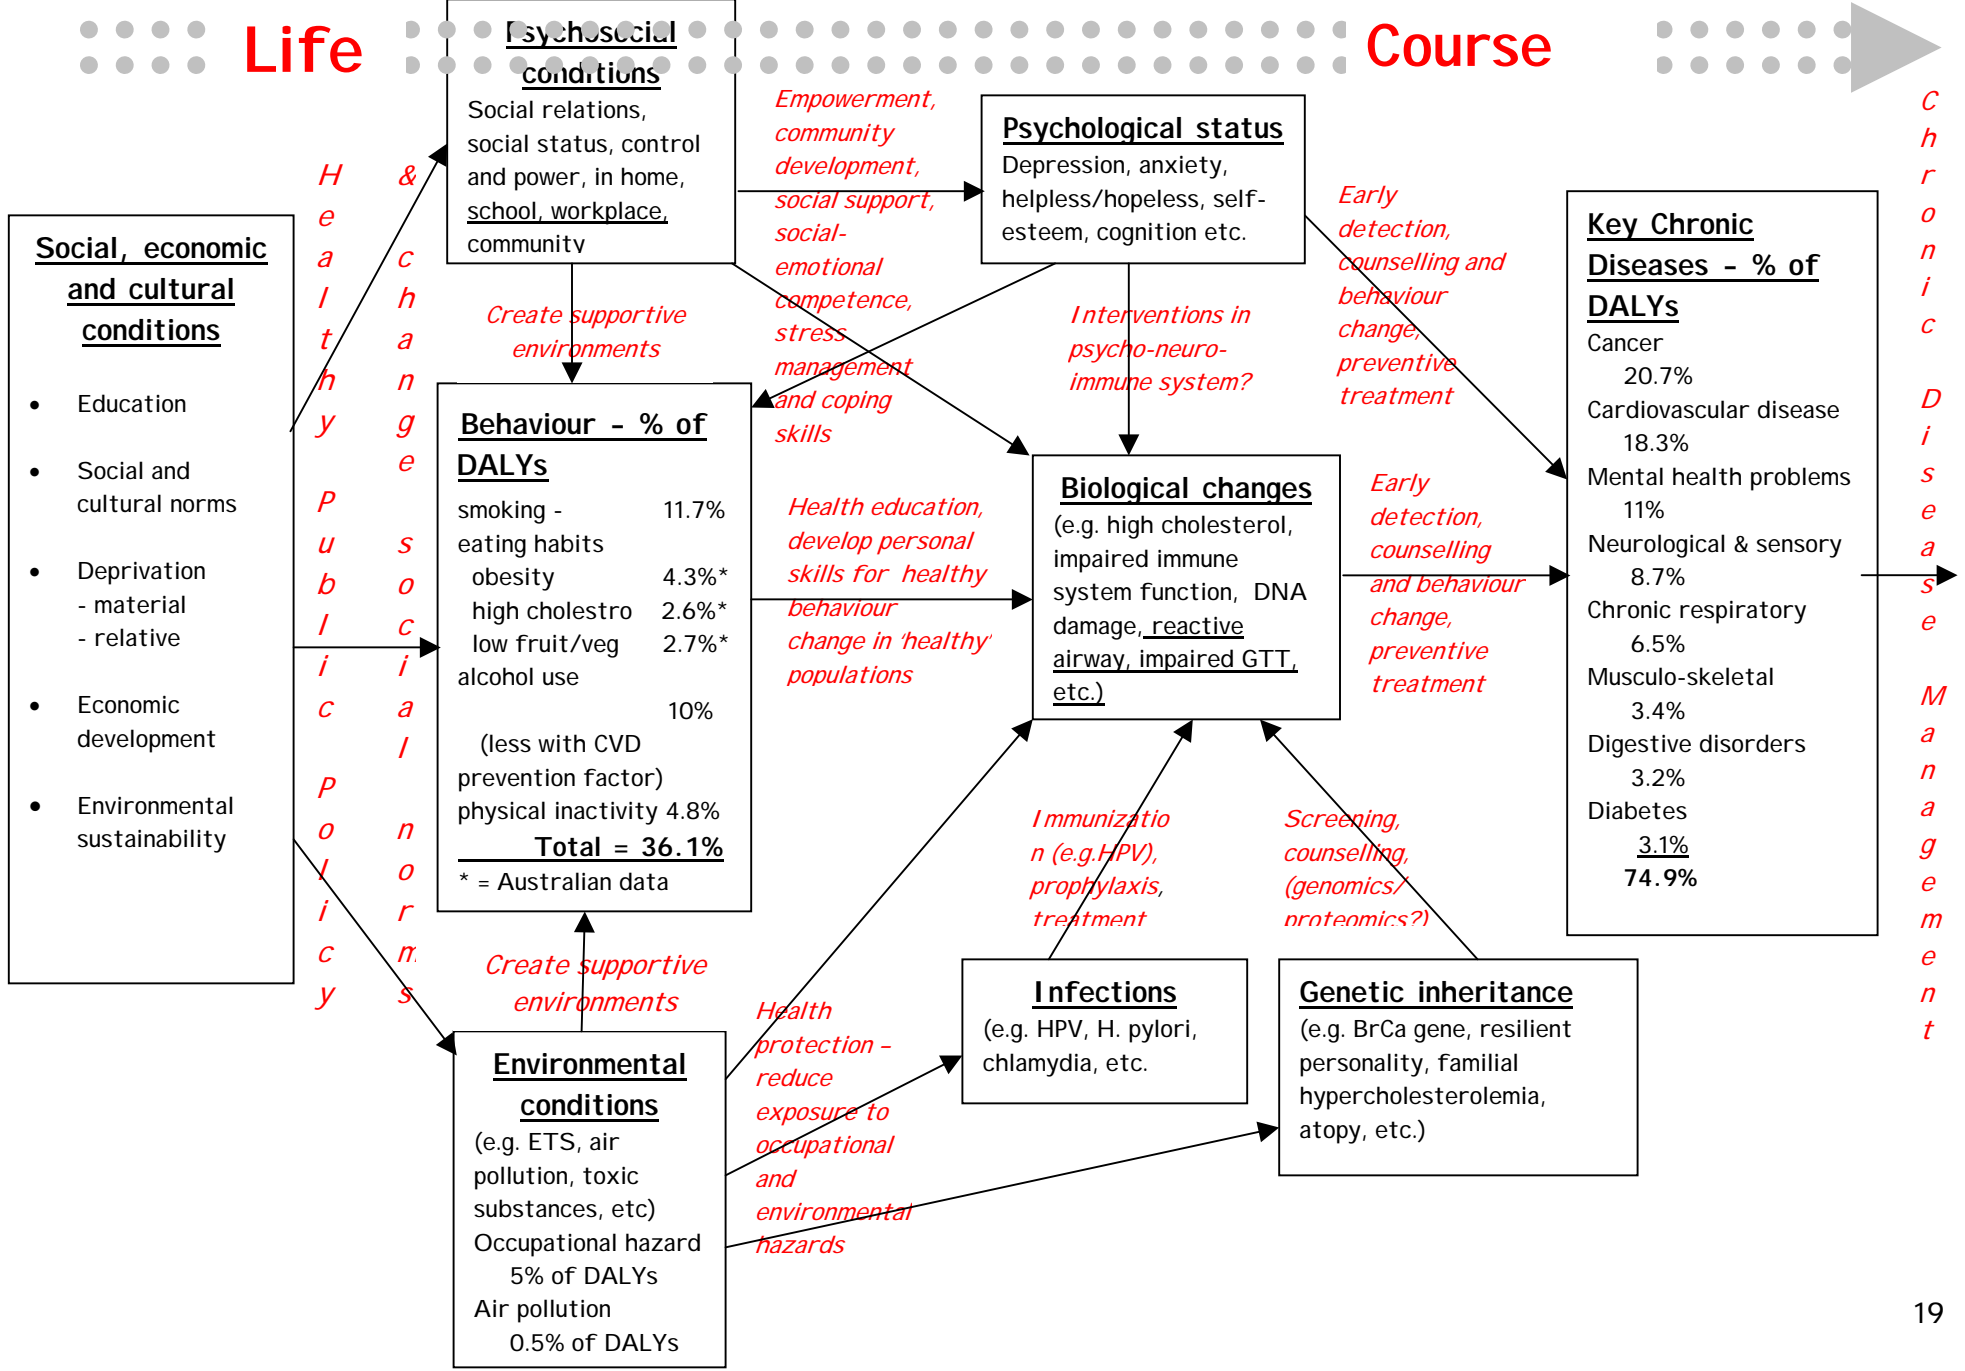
Life Course

Psychosocial conditions
Social relations, social status, control and power, in home, school, workplace, community

Empowerment, community development, social support, social-emotional competence, stress management and coping skills

Psychological status
Depression, anxiety, helpless/hopeless, self-esteem, cognition etc.

Early detection, counselling and behaviour change, preventive treatment

Key Chronic Diseases – % of DALYs
Cancer
20.7%
Cardiovascular disease
18.3%
Mental health problems
11%
Neurological & sensory
8.7%
Chronic respiratory
6.5%
Musculo-skeletal
3.4%
Digestive disorders
3.2%
Diabetes
3.1%
74.9%

Chronic Disease Management

Social, economic and cultural conditions
• Education
• Social and cultural norms
• Deprivation
- material
- relative
• Economic development
• Environmental sustainability

Healthy Public Policy

& change social norms

Create supportive environments

Behaviour – % of DALYs
smoking - 11.7%
eating habits
obesity 4.3%*
high cholestro 2.6%*
low fruit/veg 2.7%*
alcohol use
10%
(less with CVD prevention factor)
physical inactivity 4.8%
Total = 36.1%
* = Australian data

Interventions in psycho-neuro-immune system?

Health education, develop personal skills for healthy behaviour change in 'healthy' populations

Biological changes
(e.g. high cholesterol, impaired immune system function, DNA damage, reactive airway, impaired GTT, etc.)

Early detection, counselling and behaviour change, preventive treatment

Immunization (e.g.HPV), prophylaxis, treatment

Screening, counselling, (genomics/ proteomics?)

Create supportive environments

Health protection – reduce exposure to occupational and environmental hazards

Infections
(e.g. HPV, H. pylori, chlamydia, etc.

Genetic inheritance
(e.g. BrCa gene, resilient personality, familial hypercholesterolemia, atopy, etc.)

Environmental conditions
(e.g. ETS, air pollution, toxic substances, etc)
Occupational hazard
5% of DALYs
Air pollution
0.5% of DALYs

19